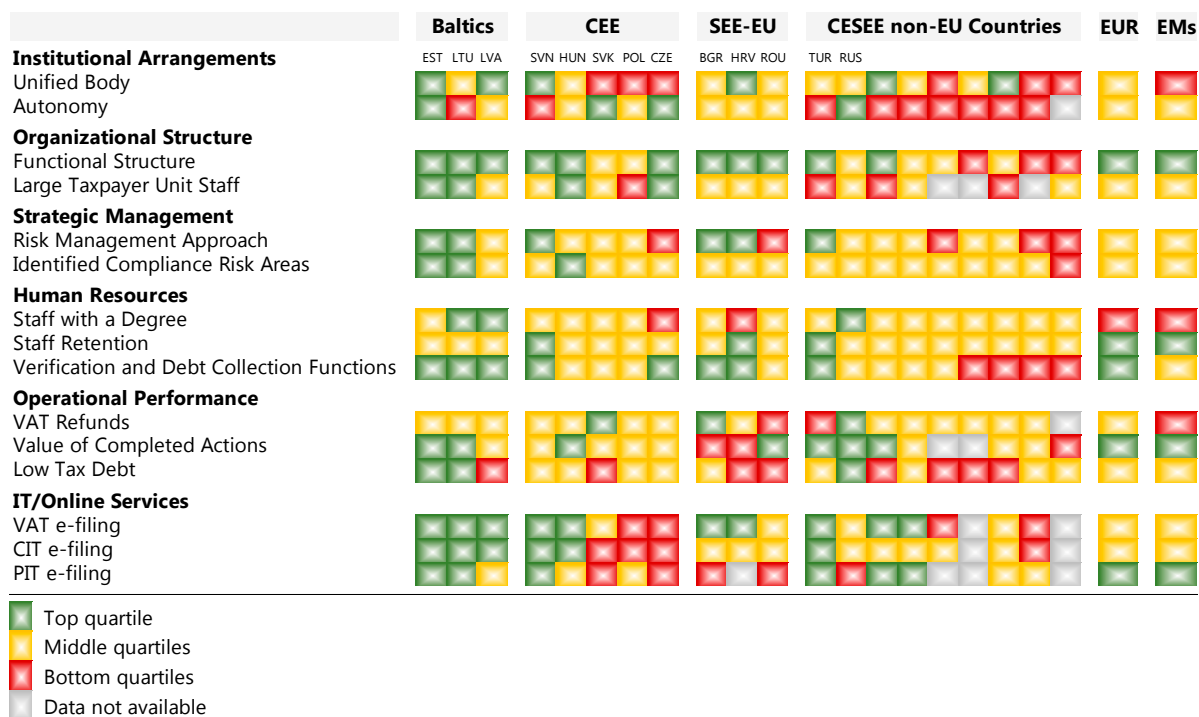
Baltics | CEE | SEE-EU | CESEE non-EU Countries | EUR | EMs

EST LTU LVA | SVN HUN SVK POL CZE | BGR HRV ROU | TUR RUS

**Institutional Arrangements**
Unified Body
Autonomy

**Organizational Structure**
Functional Structure
Large Taxpayer Unit Staff

**Strategic Management**
Risk Management Approach
Identified Compliance Risk Areas

**Human Resources**
Staff with a Degree
Staff Retention
Verification and Debt Collection Functions

**Operational Performance**
VAT Refunds
Value of Completed Actions
Low Tax Debt

**IT/Online Services**
VAT e-filing
CIT e-filing
PIT e-filing

Top quartile
Middle quartiles
Bottom quartiles
Data not available